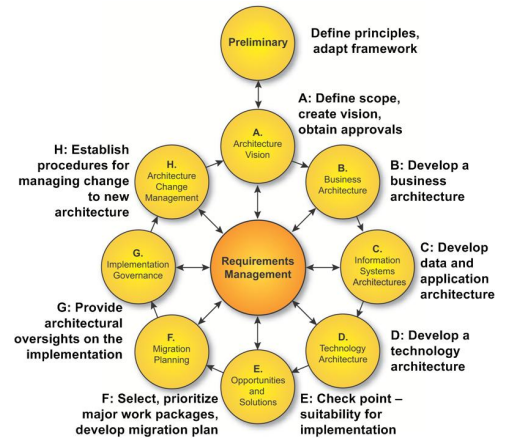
Preliminary

Define principles, adapt framework

A. Architecture Vision

A: Define scope, create vision, obtain approvals

H. Architecture Change Management

H: Establish procedures for managing change to new architecture

B. Business Architecture

B: Develop a business architecture

G. Implementation Governance

Requirements Management

C. Information Systems Architectures

C: Develop data and application architecture

G: Provide architectural oversights on the implementation

F. Migration Planning

D. Technology Architecture

D: Develop a technology architecture

E. Opportunities and Solutions

F: Select, prioritize major work packages, develop migration plan

E: Check point – suitability for implementation